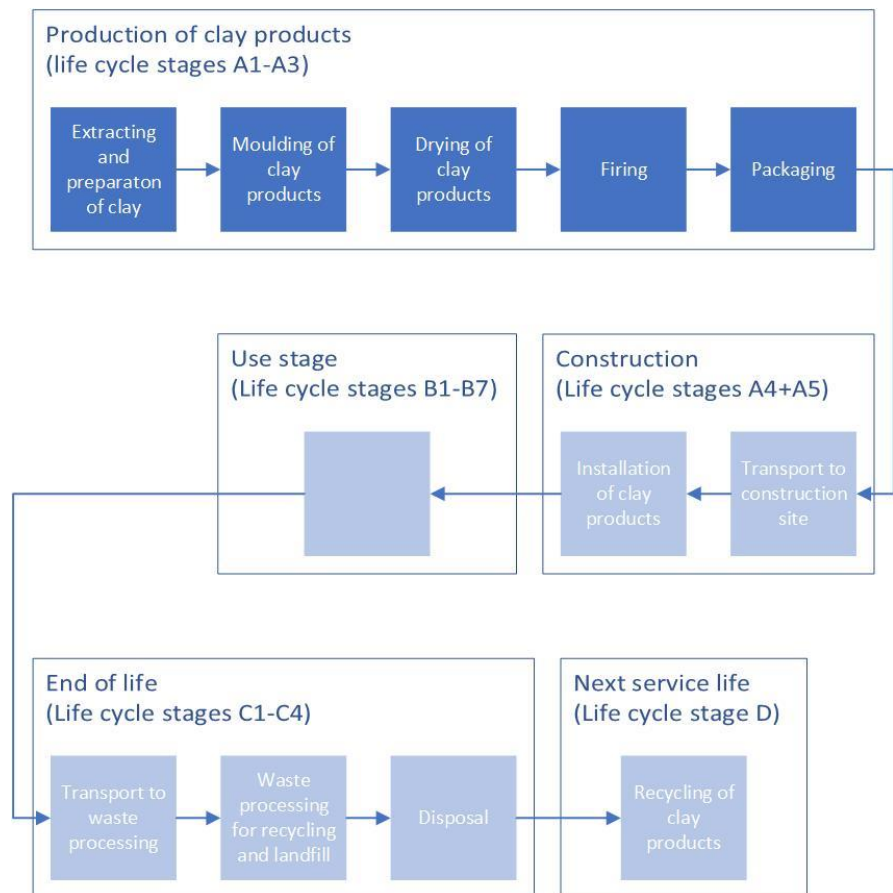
Production of clay products
(life cycle stages A1-A3)

Extracting and preparaton of clay

Moulding of clay products

Drying of clay products

Firing

Packaging

Use stage
(Life cycle stages B1-B7)

Construction
(Life cycle stages A4+A5)

Installation of clay products

Transport to construction site

End of life
(Life cycle stages C1-C4)

Transport to waste processing

Waste processing for recycling and landfill

Disposal

Next service life
(Life cycle stage D)

Recycling of clay products